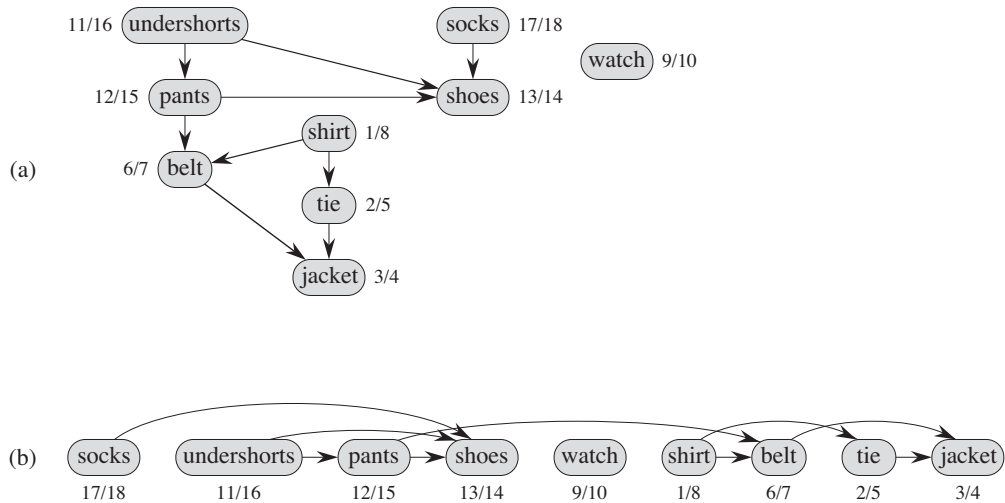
11/16 undershorts

socks 17/18

watch 9/10

12/15 pants

shoes 13/14

shirt 1/8

(a)

6/7 belt

tie 2/5

jacket 3/4

(b)

socks
17/18

undershorts
11/16

pants
12/15

shoes
13/14

watch
9/10

shirt
1/8

belt
6/7

tie
2/5

jacket
3/4